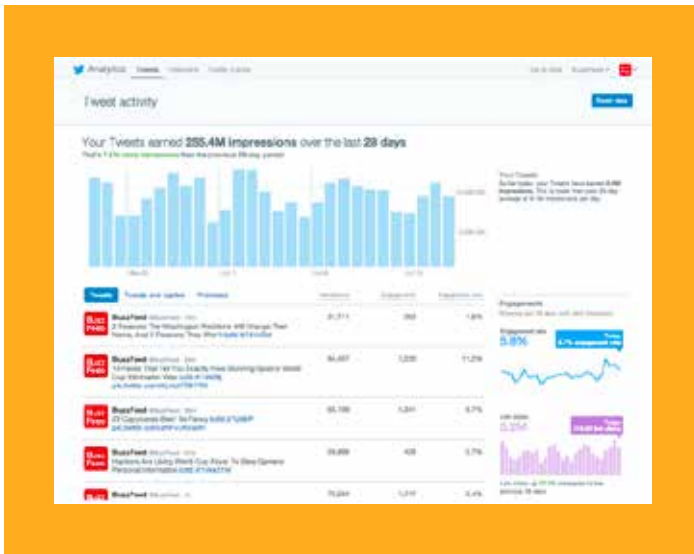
Analytics Tweets Followers Twitter Cards

Tweet activity

Export data

Your Tweets earned 255.4M impressions over the last 28 days

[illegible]

Your Tweets
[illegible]

Tweets Tweets and replies Promoted

Impressions Engagements Engagement rate

BuzzFeed
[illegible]
31,711 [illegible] 1.6%

BuzzFeed
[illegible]
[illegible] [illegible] 11.2%

BuzzFeed
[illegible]
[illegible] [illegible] 5.7%

BuzzFeed
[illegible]
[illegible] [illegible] 5.7%

BuzzFeed
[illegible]

Engagements

Engagement rate
5.8%

Link clicks
3.2M